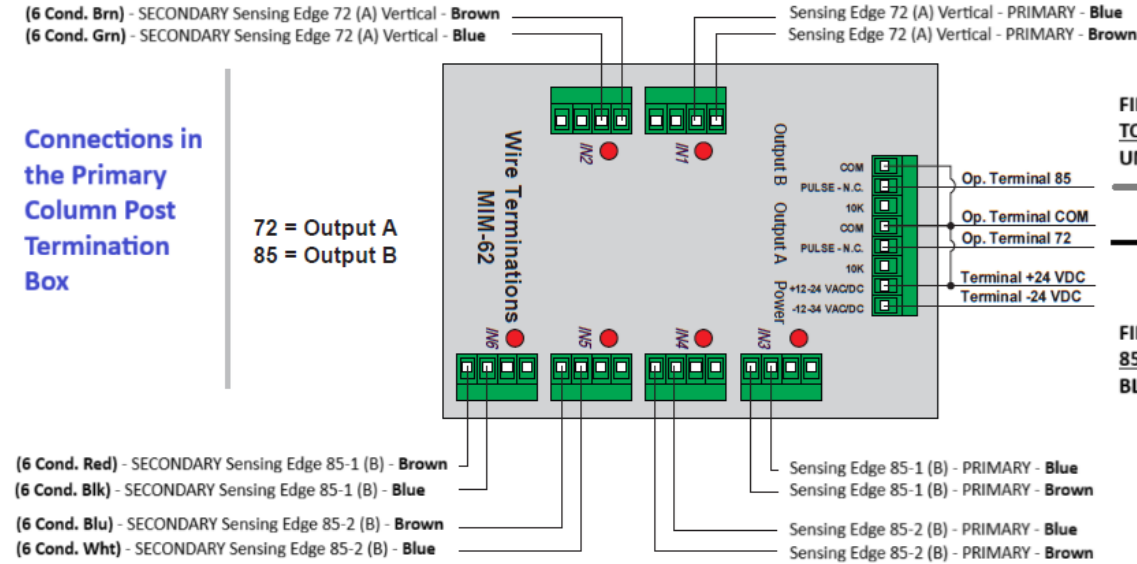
(6 Cond. Brn) - SECONDARY Sensing Edge 72 (A) Vertical - Brown
(6 Cond. Grn) - SECONDARY Sensing Edge 72 (A) Vertical - Blue

Sensing Edge 72 (A) Vertical - PRIMARY - Blue
Sensing Edge 72 (A) Vertical - PRIMARY - Brown

Connections in the Primary Column Post Termination Box

72 = Output A
85 = Output B

Wire Terminations
MIM-62

IN2
IN1

Output B
Output A
Power

COM
PULSE - N.C.
10K
COM
PULSE - N.C.
10K
+12-24 VAC/DC
-12-34 VAC/DC

Op. Terminal 85
Op. Terminal COM
Op. Terminal 72
Terminal +24 VDC
Terminal -24 VDC

FI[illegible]
TO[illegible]
U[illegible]

FI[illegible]
85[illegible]
BL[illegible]

IN6
IN5
IN4
IN3

(6 Cond. Red) - SECONDARY Sensing Edge 85-1 (B) - Brown
(6 Cond. Blk) - SECONDARY Sensing Edge 85-1 (B) - Blue
(6 Cond. Blu) - SECONDARY Sensing Edge 85-2 (B) - Brown
(6 Cond. Wht) - SECONDARY Sensing Edge 85-2 (B) - Blue

Sensing Edge 85-1 (B) - PRIMARY - Blue
Sensing Edge 85-1 (B) - PRIMARY - Brown
Sensing Edge 85-2 (B) - PRIMARY - Blue
Sensing Edge 85-2 (B) - PRIMARY - Brown